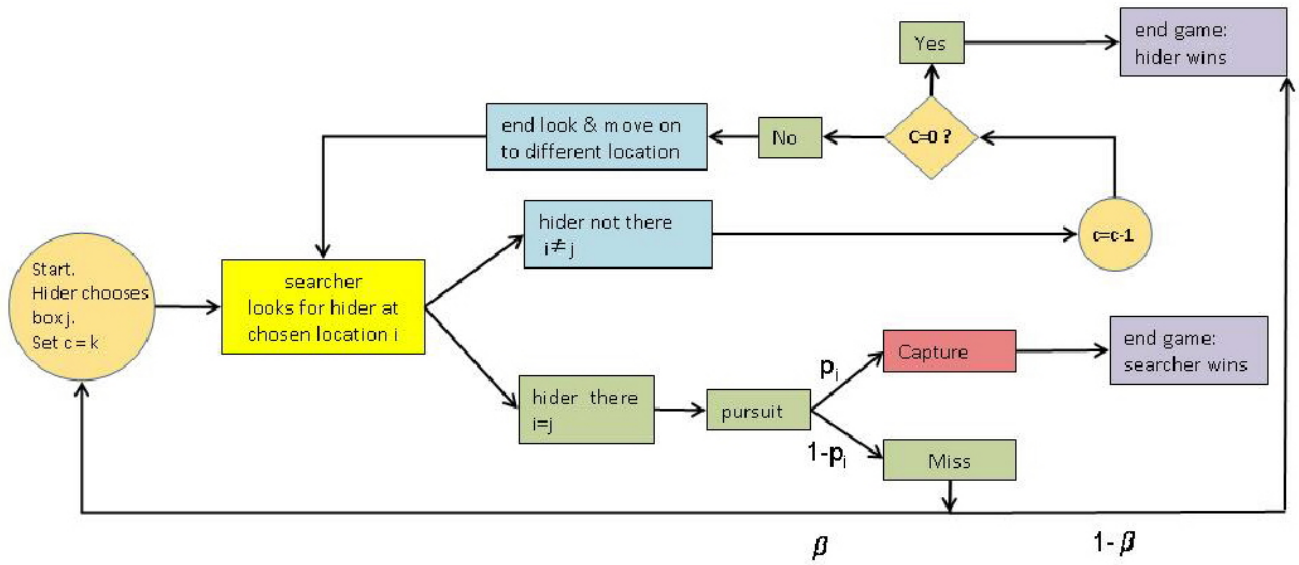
Yes

end game: hider wins

end look & move on to different location

No

C=0 ?

Start. Hider chooses box j. Set c = k

searcher looks for hider at chosen location i

hider not there $i \neq j$

c=c-1

$p_i$

Capture

end game: searcher wins

hider there i=j

pursuit

$1-p_i$

Miss

$\beta$

$1-\beta$